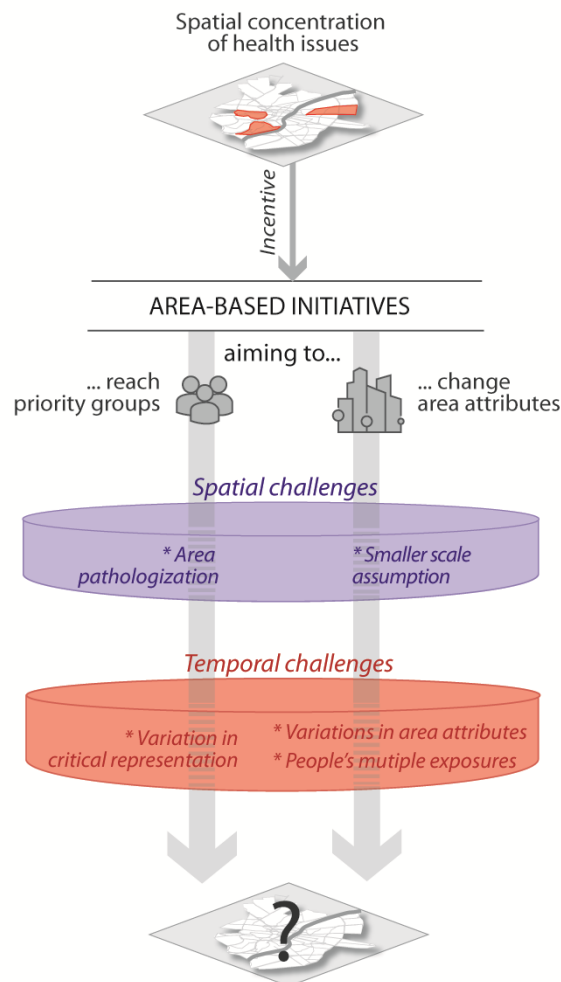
Spatial concentration of health issues

Incentive

AREA-BASED INITIATIVES

aiming to...

... reach priority groups

... change area attributes

Spatial challenges

* Area pathologization

* Smaller scale assumption

Temporal challenges

* Variation in critical representation

* Variations in area attributes

* People's mutiple exposures

?